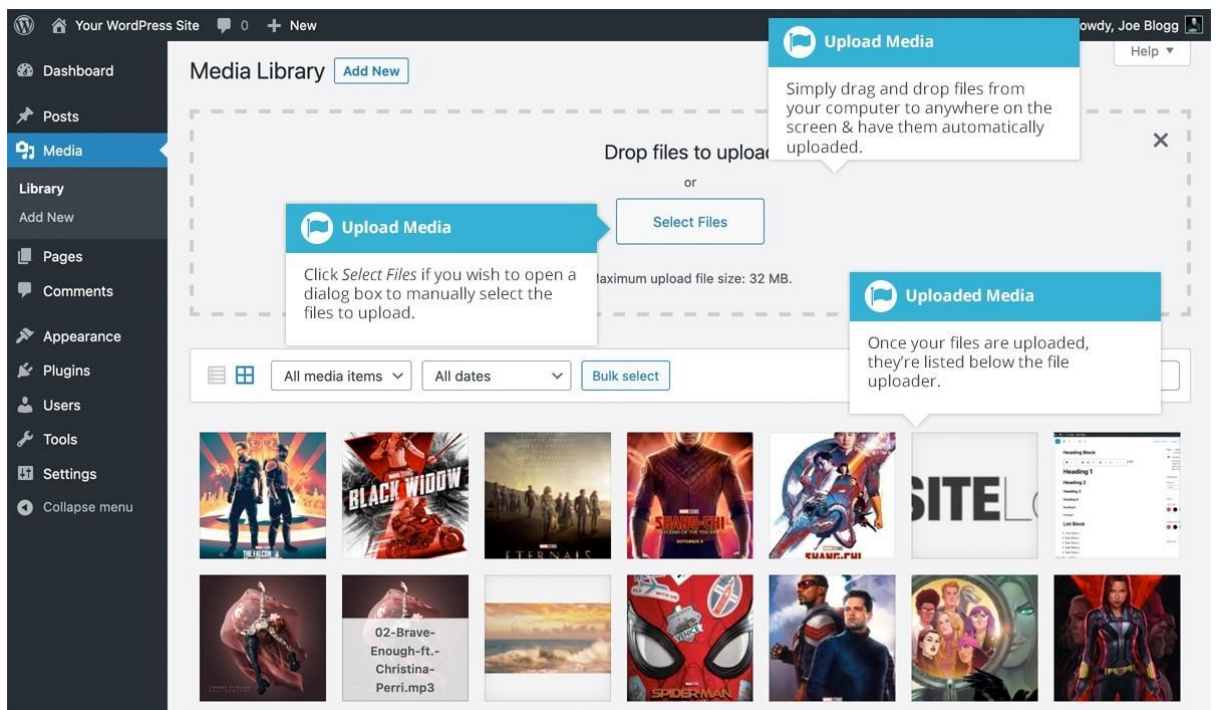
Your WordPress Site 0 + New
owdy, Joe Blogg

Dashboard
Posts
Media
Library
Add New
Pages
Comments
Appearance
Plugins
Users
Tools
Settings
Collapse menu

Media Library Add New

Help ▾

Upload Media

Simply drag and drop files from your computer to anywhere on the screen & have them automatically uploaded.

Drop files to uploa

or

Select Files

Upload Media

Click *Select Files* if you wish to open a dialog box to manually select the files to upload.

laximum upload file size: 32 MB.

Uploaded Media

Once your files are uploaded, they're listed below the file uploader.

All media items

All dates

Bulk select

BLACK WIDOW

ETERNALS

SHANG-CHI

SITE

Heading Block
Heading 1
Heading 2
List Block

02-Brave-Enough-ft.-Christina-Perri.mp3

SPIDER-MAN